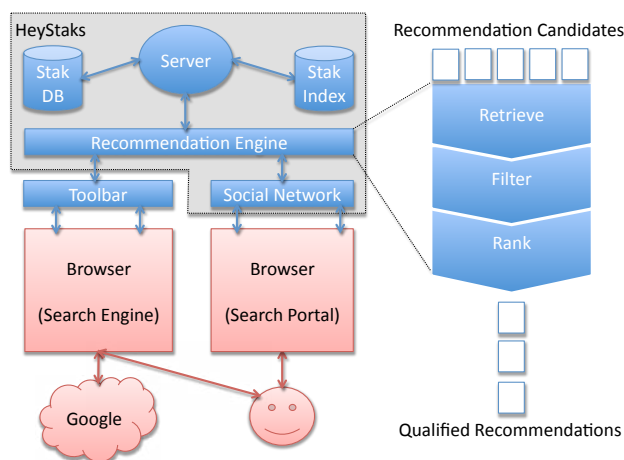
HeyStaks

Stak DB

Server

Stak Index

Recommendation Engine

Toolbar

Social Network

Browser

(Search Engine)

Browser

(Search Portal)

Google

Recommendation Candidates

Retrieve

Filter

Rank

Qualified Recommendations